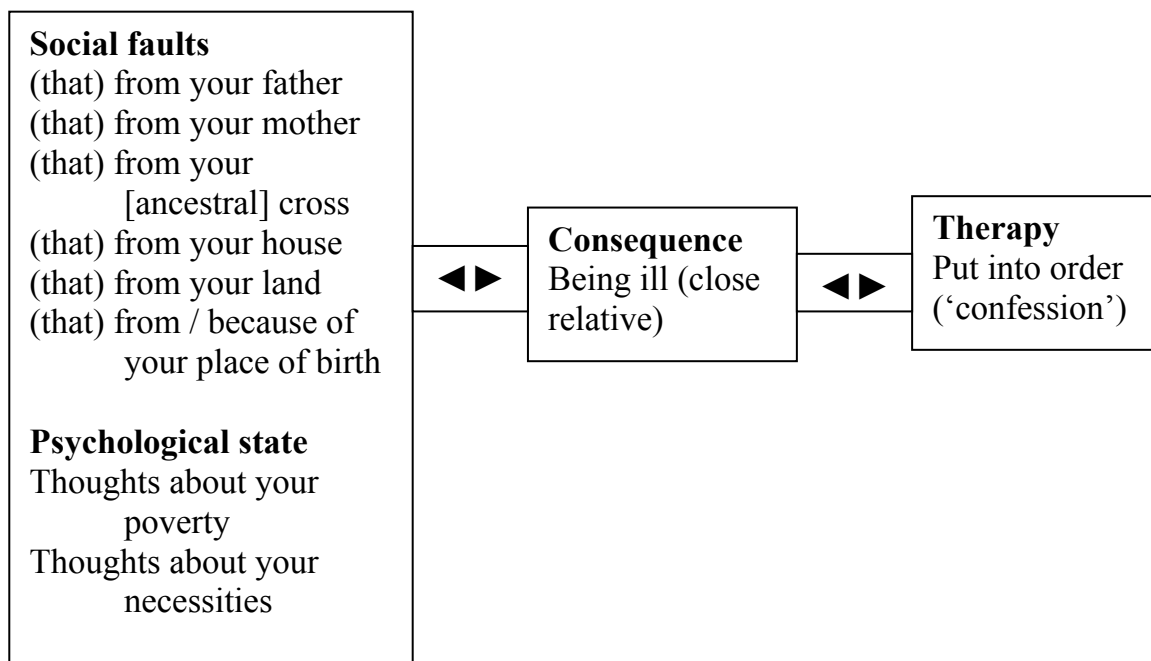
**Social faults**
(that) from your father
(that) from your mother
(that) from your [ancestral] cross
(that) from your house
(that) from your land
(that) from / because of your place of birth

**Psychological state**
Thoughts about your poverty
Thoughts about your necessities

◄►

**Consequence**
Being ill (close relative)

◄►

**Therapy**
Put into order ('confession')